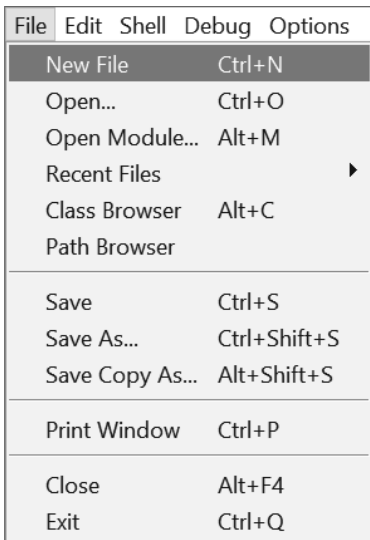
File Edit Shell Debug Options

New File Ctrl+N
Open... Ctrl+O
Open Module... Alt+M
Recent Files
Class Browser Alt+C
Path Browser

Save Ctrl+S
Save As... Ctrl+Shift+S
Save Copy As... Alt+Shift+S

Print Window Ctrl+P

Close Alt+F4
Exit Ctrl+Q